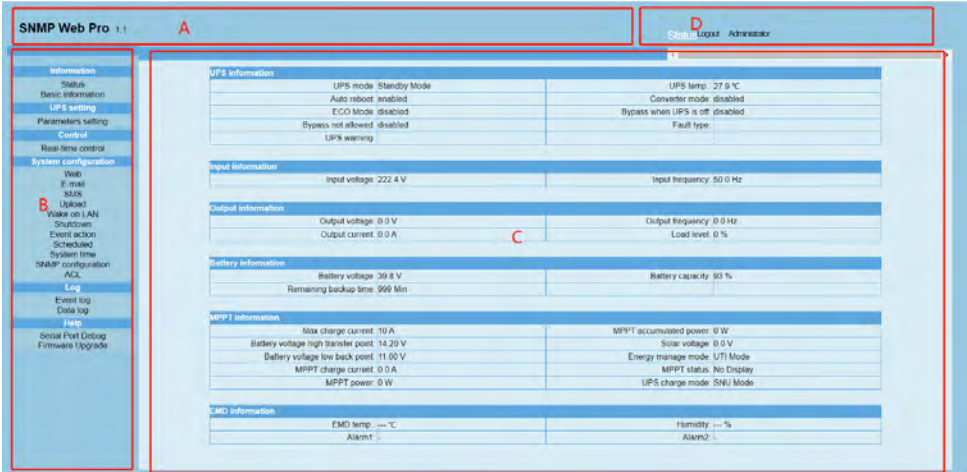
SNMP Web Pro 1.1

A

Status Logout Administrator

D

Information
Status
Basic information
UPS setting
Parameters setting
Control
Real-time control
System configuration
Web
E-mail
SMS
Upload
Wake on LAN
Shutdown
Event action
Scheduled
System time
SNMP configuration
ACL
Log
Event log
Data log
Help
Serial Port Debug
Firmware Upgrade

B

UPS information

| | | | |
|---|---|---|---|
| UPS mode | Standby Mode | UPS temp | 27.9 ℃ |
| Auto reboot | enabled | Converter mode | disabled |
| ECO Mode | disabled | Bypass when UPS is off | disabled |
| Bypass not allowed | disabled | Fault type | |
| UPS warning | | | |

Input information

| | | | |
|---|---|---|---|
| Input voltage | 222.4 V | Input frequency | 50.0 Hz |

Output information

| | | | |
|---|---|---|---|
| Output voltage | 0.0 V | Output frequency | 0.0 Hz |
| Output current | 0.0 A | Load level | 0 % |

C

Battery information

| | | | |
|---|---|---|---|
| Battery voltage | 39.8 V | Battery capacity | 93 % |
| Remaining backup time | 999 Min | | |

MPPT information

| | | | |
|---|---|---|---|
| Max charge current | 10 A | MPPT accumulated power | 0 W |
| Battery voltage high transfer point | 14.20 V | Solar voltage | 0.0 V |
| Battery voltage low back point | 11.00 V | Energy manage mode | UTI Mode |
| MPPT charge current | 0.0 A | MPPT status | No Display |
| MPPT power | 0 W | UPS charge mode | SNU Mode |

EMD information

| | | | |
|---|---|---|---|
| EMD temp | --- ℃ | Humidity | --- % |
| Alarm1 | - | Alarm2 | - |